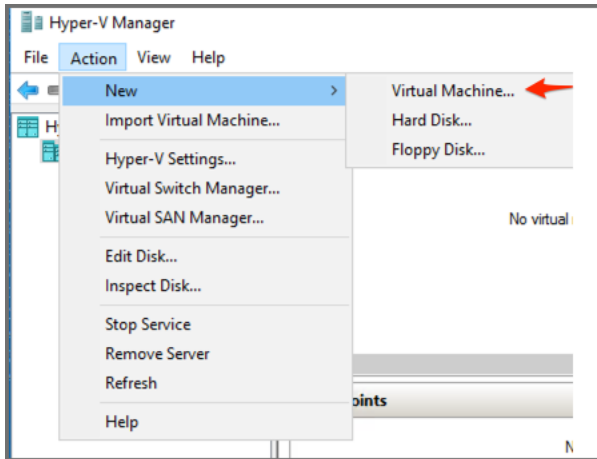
Hyper-V Manager

File Action View Help

Hy

New

Import Virtual Machine...

Hyper-V Settings...

Virtual Switch Manager...

Virtual SAN Manager...

Edit Disk...

Inspect Disk...

Stop Service

Remove Server

Refresh

Help

Virtual Machine...

Hard Disk...

Floppy Disk...

No virtual

oints

N